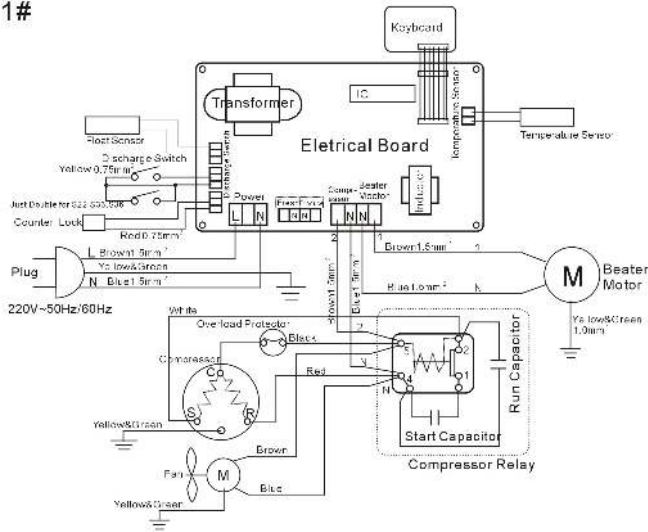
1#

Keyboard

Transformer

IC

Temperature Sensor

Temperature Sensor

Eletrical Board

Frost Sensor

Discharge Switch

Yellow 0.75mm²

Discharge Switch

Just Double for S22 S33 S36

Counter Lock

Red 0.75mm²

Power

L N

Free-Freeze

N N

Compressor

N N

Beater Motor

Inductor

L Brown 1.5mm²

Yellow&Green

N Blue 1.5mm²

Plug

220V~50Hz/60Hz

2

Brown 1.5mm²

1

Brown 1.5mm²

Blue 1.5mm²

Blue 1.5mm²

N

M

Beater Motor

Yellow&Green 1.0mm²

White

Overload Protector

Black

Compressor

C

S

R

Red

5

4

N

3

2

1

Run Capacitor

Start Capacitor

Compressor Relay

Yellow&Green

Brown

Fan

M

Blue

Yellow&Green